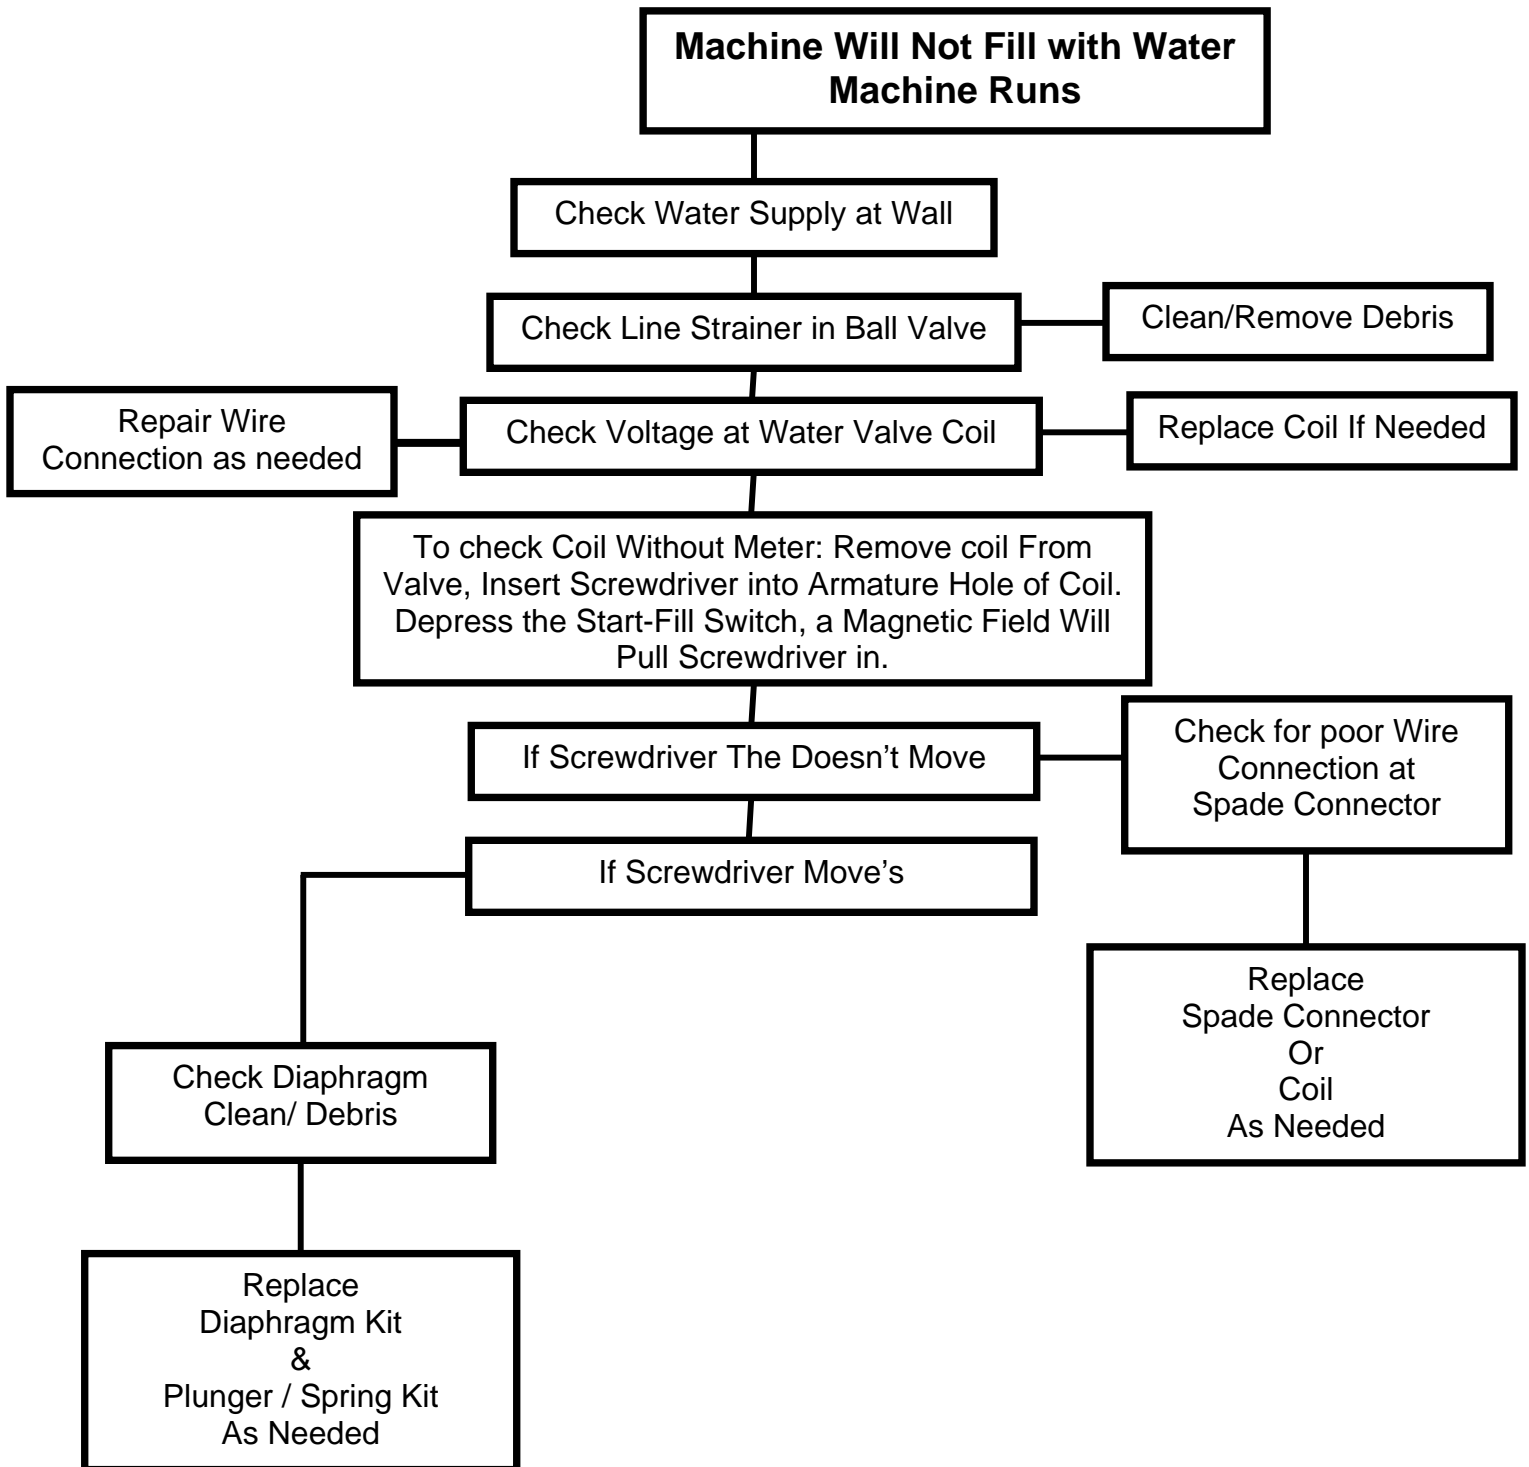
Machine Will Not Fill with Water
Machine Runs

Check Water Supply at Wall

Check Line Strainer in Ball Valve

Clean/Remove Debris

Repair Wire Connection as needed

Check Voltage at Water Valve Coil

Replace Coil If Needed

To check Coil Without Meter: Remove coil From Valve, Insert Screwdriver into Armature Hole of Coil. Depress the Start-Fill Switch, a Magnetic Field Will Pull Screwdriver in.

If Screwdriver The Doesn’t Move

Check for poor Wire Connection at Spade Connector

If Screwdriver Move’s

Replace
Spade Connector
Or
Coil
As Needed

Check Diaphragm
Clean/ Debris

Replace
Diaphragm Kit
&
Plunger / Spring Kit
As Needed